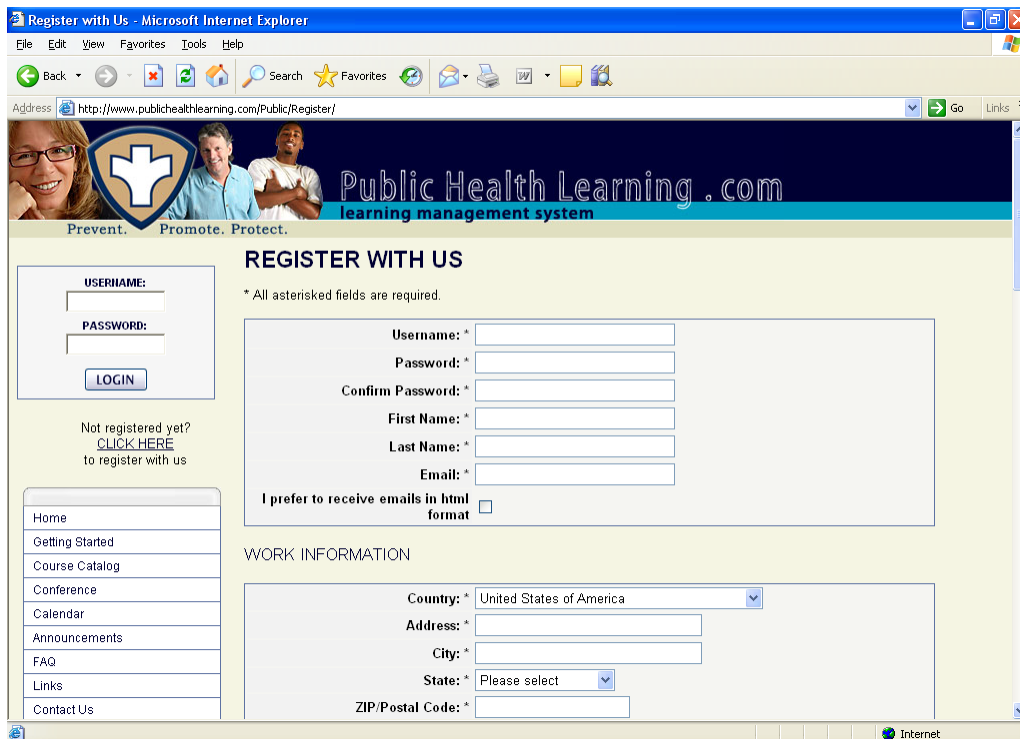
Register with Us - Microsoft Internet Explorer

File Edit View Favorites Tools Help

Back Search Favorites

Address http://www.publichealthlearning.com/Public/Register/ Go Links

Public Health Learning .com
learning management system

Prevent. Promote. Protect.

USERNAME:
PASSWORD:
LOGIN

Not registered yet?
CLICK HERE
to register with us

Home
Getting Started
Course Catalog
Conference
Calendar
Announcements
FAQ
Links
Contact Us

REGISTER WITH US

* All asterisked fields are required.

Username: *
Password: *
Confirm Password: *
First Name: *
Last Name: *
Email: *
I prefer to receive emails in html format

WORK INFORMATION

Country: * United States of America
Address: *
City: *
State: * Please select
ZIP/Postal Code: *

Internet